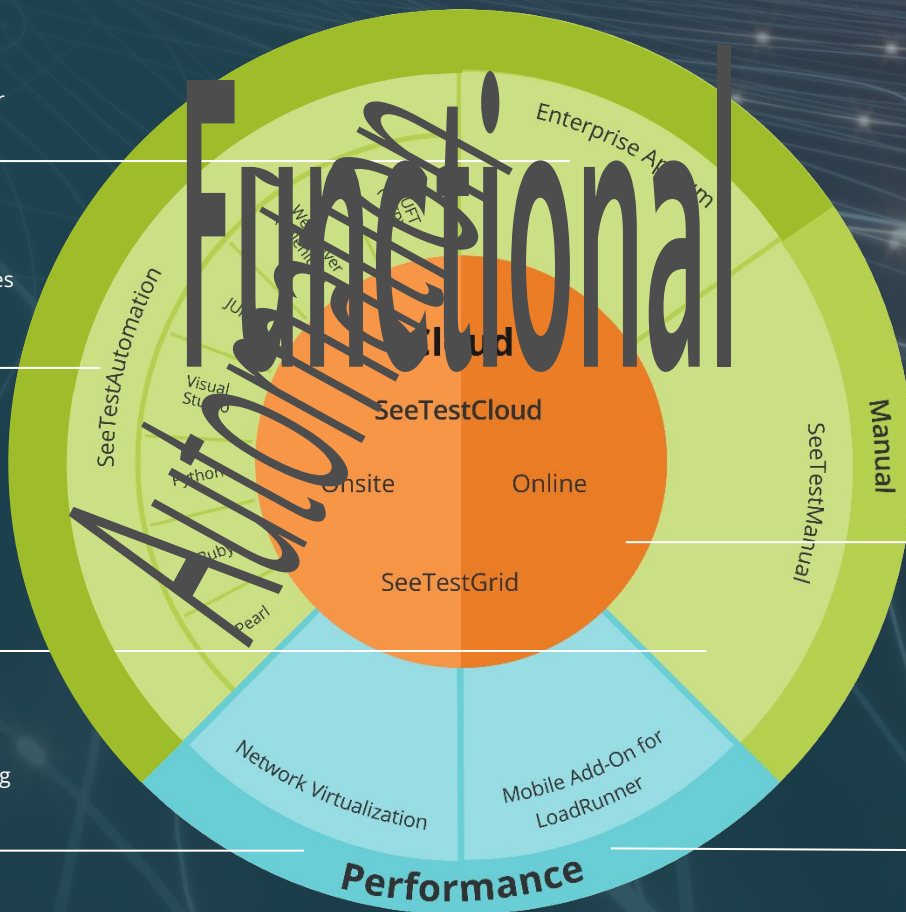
Functional
Automation
Enterprise Appium
UFT
WebDriver
JUnit
Visual Studio
Python
Ruby
Pearl
SeeTestAutomation
Cloud
SeeTestCloud
Onsite
Online
SeeTestGrid
Manual
SeeTestManual
Network Virtualization
Mobile Add-On for LoadRunner
Performance
r
es
g